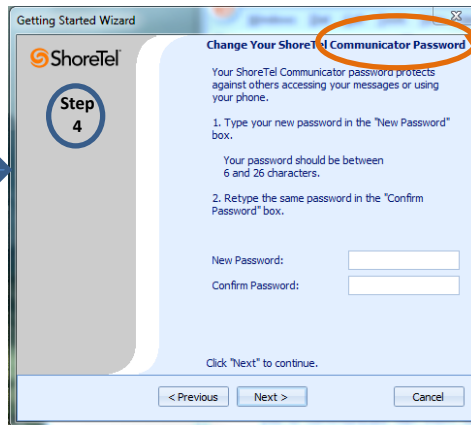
Getting Started Wizard

ShoreTel

Step 4

Change Your ShoreTel Communicator Password

Your ShoreTel Communicator password protects against others accessing your messages or using your phone.

1. Type your new password in the "New Password" box.

Your password should be between 6 and 26 characters.

2. Retype the same password in the "Confirm Password" box.

New Password:

Confirm Password:

Click "Next" to continue.

< Previous

Next >

Cancel